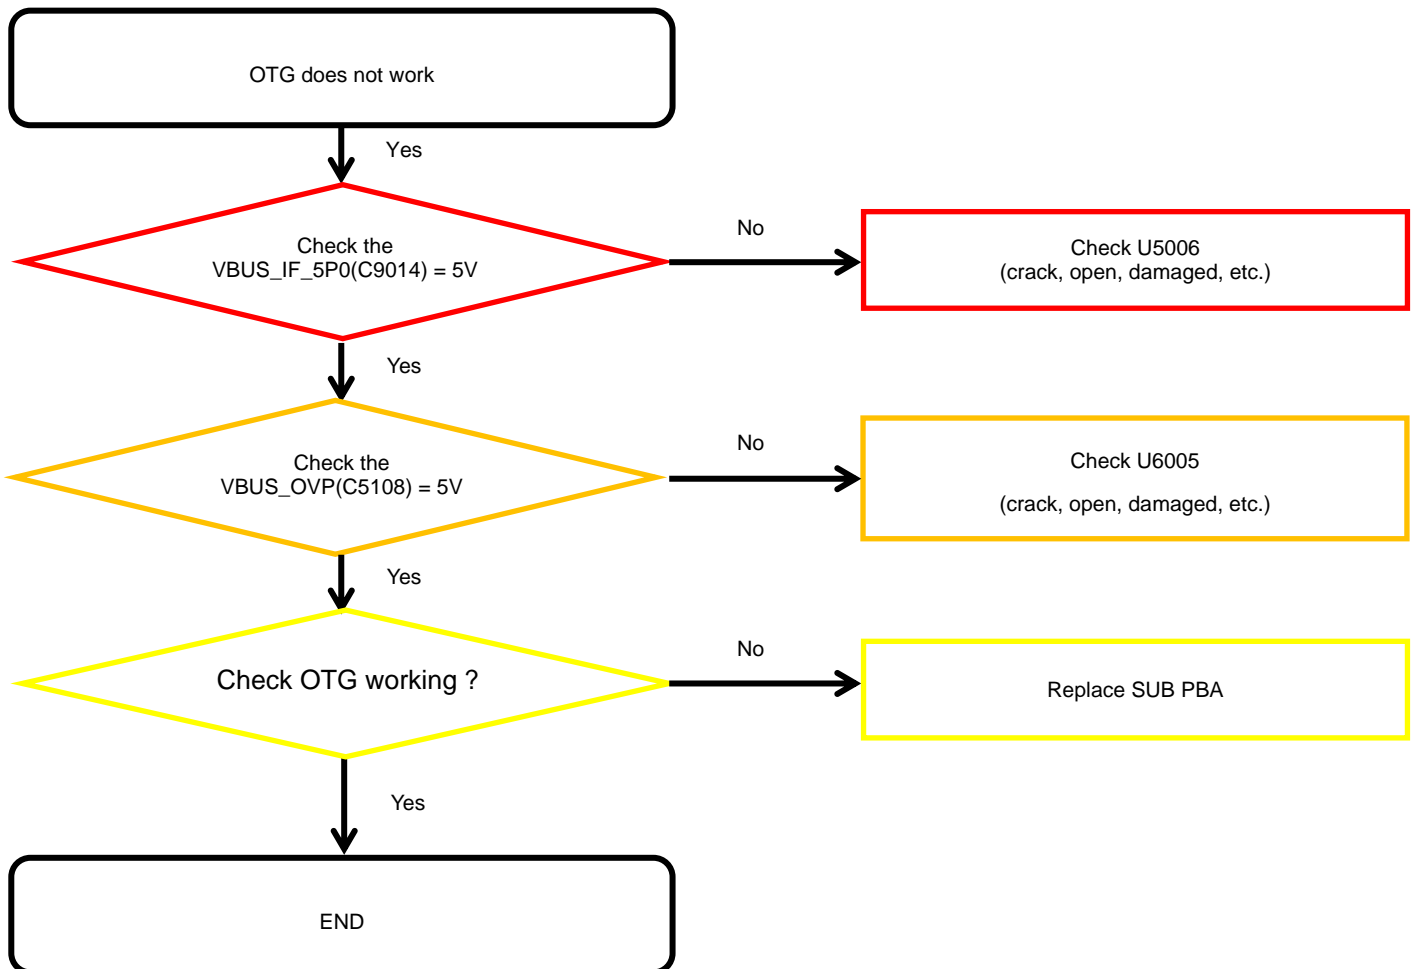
OTG does not work

Yes

Check the
VBUS_IF_5P0(C9014) = 5V

No

Check U5006
(crack, open, damaged, etc.)

Yes

Check the
VBUS_OVP(C5108) = 5V

No

Check U6005

(crack, open, damaged, etc.)

Yes

Check OTG working ?

No

Replace SUB PBA

Yes

END